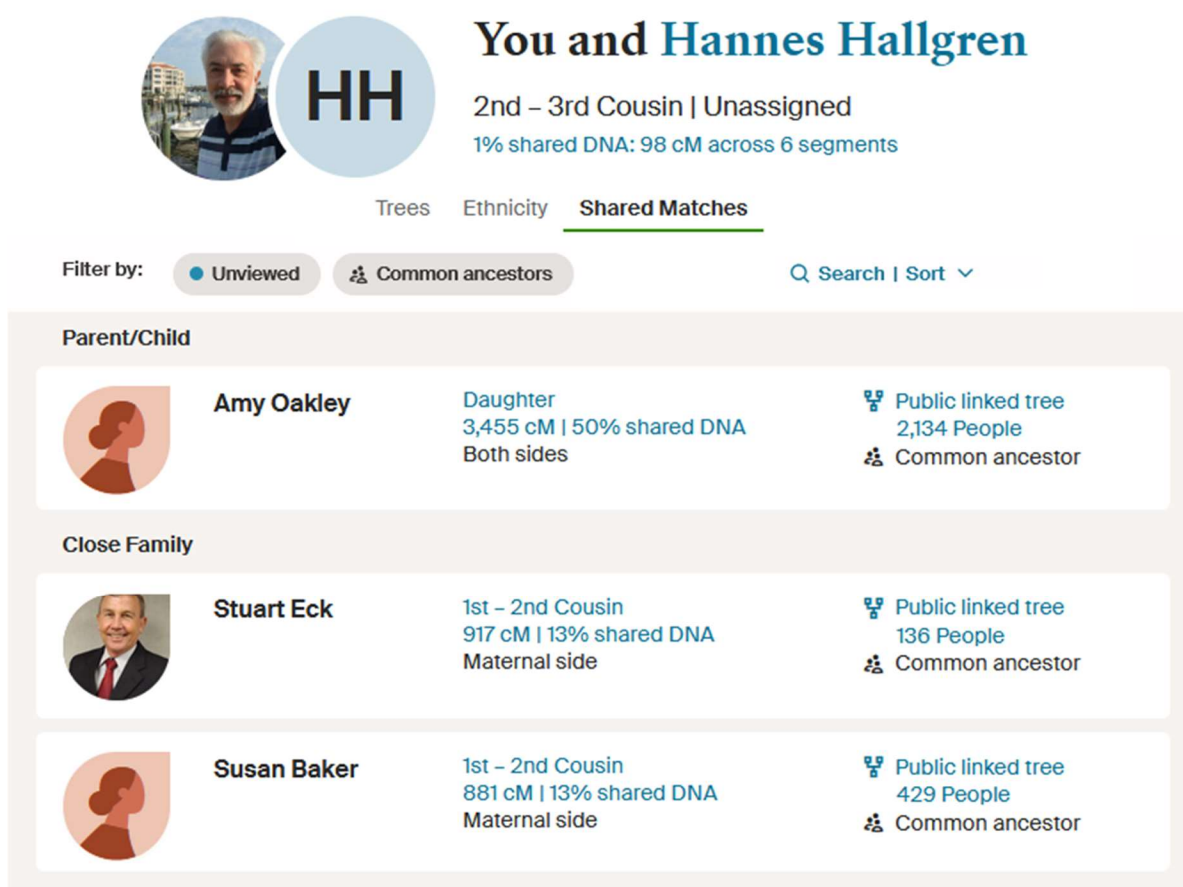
HH

You and Hannes Hallgren

2nd – 3rd Cousin | Unassigned

1% shared DNA: 98 cM across 6 segments

Trees Ethnicity Shared Matches

Filter by: Unviewed Common ancestors

Search | Sort

Parent/Child

Amy Oakley
Daughter
3,455 cM | 50% shared DNA
Both sides
Public linked tree
2,134 People
Common ancestor

Close Family

Stuart Eck
1st – 2nd Cousin
917 cM | 13% shared DNA
Maternal side
Public linked tree
136 People
Common ancestor

Susan Baker
1st – 2nd Cousin
881 cM | 13% shared DNA
Maternal side
Public linked tree
429 People
Common ancestor